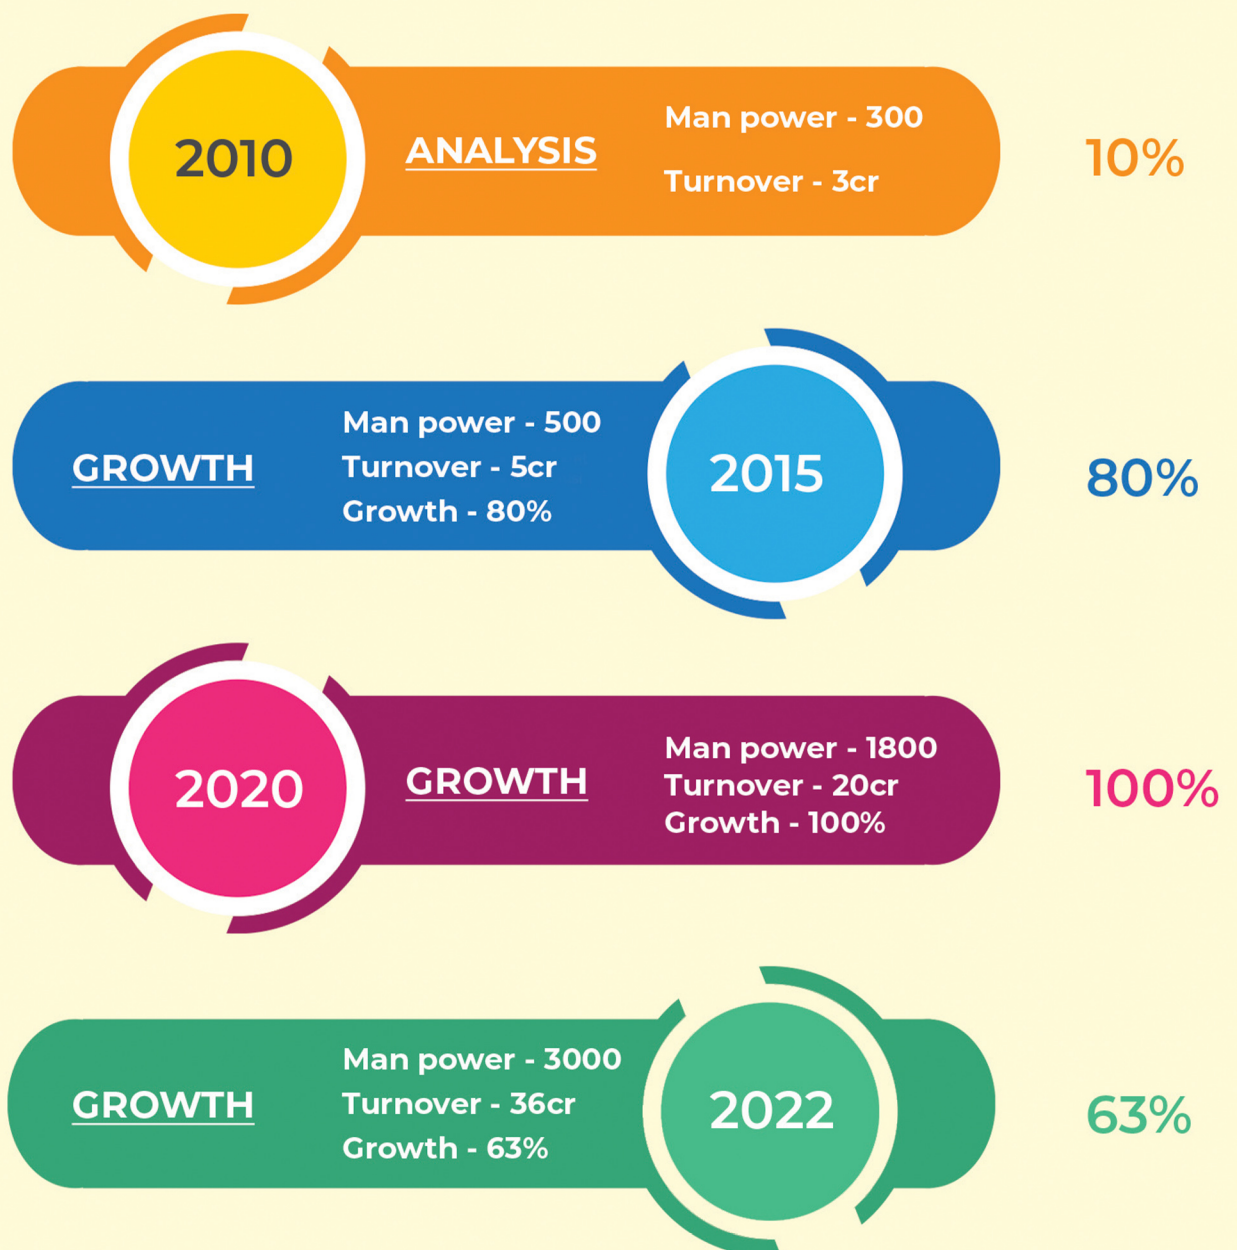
2010

ANALYSIS

Man power - 300

Turnover - 3cr

10%

GROWTH

Man power - 500
Turnover - 5cr
Growth - 80%

2015

80%

2020

GROWTH

Man power - 1800
Turnover - 20cr
Growth - 100%

100%

GROWTH

Man power - 3000
Turnover - 36cr
Growth - 63%

2022

63%